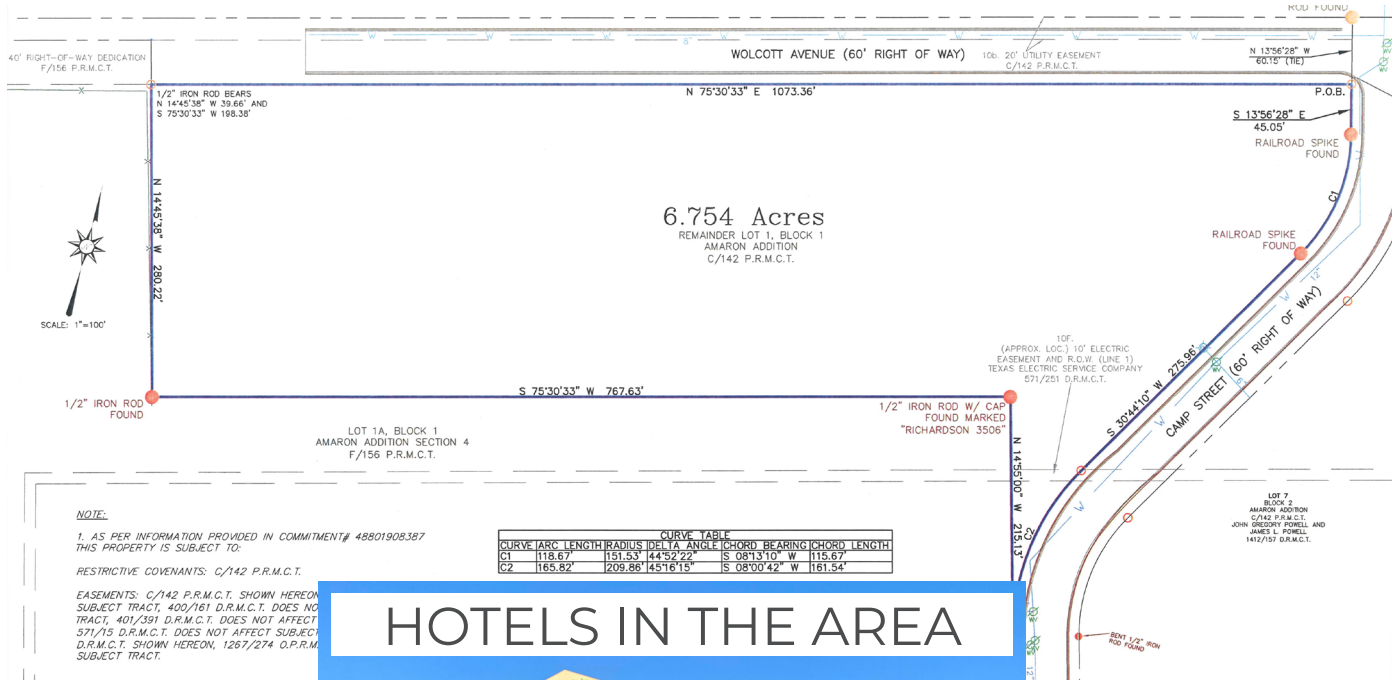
ROD FOUND

40' RIGHT-OF-WAY DEDICATION
F/156 P.R.M.C.T.

WOLCOTT AVENUE (60' RIGHT OF WAY)

10b. 20' UTILITY EASEMENT
C/142 P.R.M.C.T.

N 13°56'28" W
60.15' (TIE)

1/2" IRON ROD BEARS
N 14°45'38" W 39.66' AND
S 75°30'33" W 198.38'

N 75°30'33" E 1073.36'

P.O.B.

S 13°56'28" E
45.05'

RAILROAD SPIKE
FOUND

C1

N 14°45'38" W 280.22'

6.754 Acres
REMAINDER LOT 1, BLOCK 1
AMARON ADDITION
C/142 P.R.M.C.T.

RAILROAD SPIKE
FOUND

SCALE: 1"=100'

10F.
(APPROX. LOC.) 10' ELECTRIC
EASEMENT AND R.O.W. (LINE 1)
TEXAS ELECTRIC SERVICE COMPANY
571/251 D.R.M.C.T.

CAMP STREET (60' RIGHT OF WAY)

S 30°44'10" W 275.96'

1/2" IRON ROD
FOUND

S 75°30'33" W 767.63'

1/2" IRON ROD W/ CAP
FOUND MARKED
"RICHARDSON 3506"

LOT 1A, BLOCK 1
AMARON ADDITION SECTION 4
F/156 P.R.M.C.T.

N 14°55'00" W 215.13'

LOT 7
BLOCK 2
AMARON ADDITION
C/142 P.R.M.C.T.
JOHN GREGORY POWELL AND
JAMES L. POWELL
1412/157 D.R.M.C.T.

NOTE:

1. AS PER INFORMATION PROVIDED IN COMMITMENT# 48801908387 THIS PROPERTY IS SUBJECT TO:

RESTRICTIVE COVENANTS: C/142 P.R.M.C.T.

EASEMENTS: C/142 P.R.M.C.T. SHOWN HEREON SUBJECT TRACT, 400/161 D.R.M.C.T. DOES NO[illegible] TRACT, 401/391 D.R.M.C.T. DOES NOT AFFECT 571/15 D.R.M.C.T. DOES NOT AFFECT SUBJECT D.R.M.C.T. SHOWN HEREON, 1267/274 O.P.R.M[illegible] SUBJECT TRACT.

| CURVE TABLE | | | | | |
|---|---|---|---|---|---|
| CURVE | ARC LENGTH | RADIUS | DELTA ANGLE | CHORD BEARING | CHORD LENGTH |
| C1 | 118.67' | 151.53' | 44°52'22" | S 08°13'10" W | 115.67' |
| C2 | 165.82' | 209.86' | 45°16'15" | S 08°00'42" W | 161.54' |

BENT 1/2" IRON
ROD FOUND

HOTELS IN THE AREA